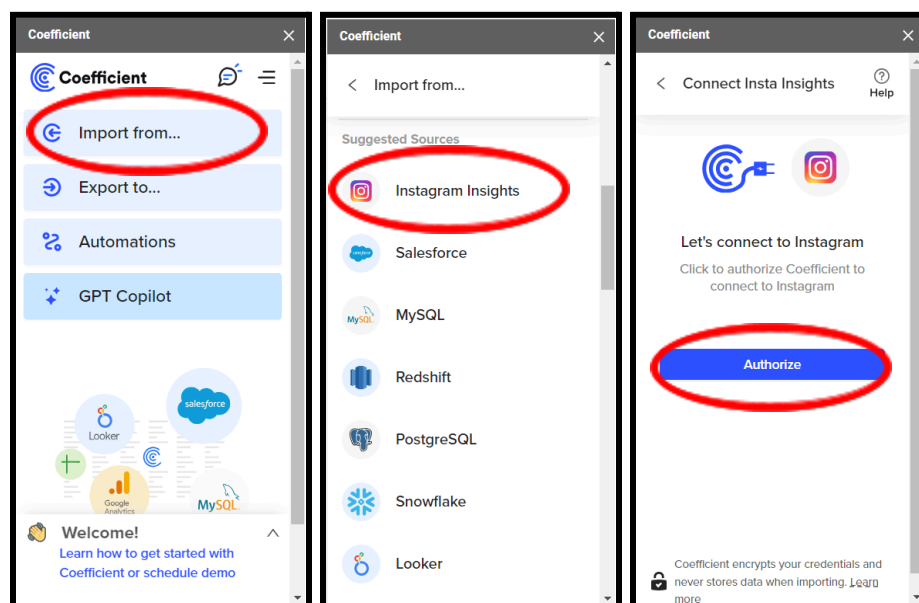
Coefficient

Coefficient

Import from...

Export to...

Automations

GPT Copilot

Looker

salesforce

Google Analytics

MySQL

Welcome!

Learn how to get started with Coefficient or schedule demo

Coefficient

Import from...

Suggested Sources

Instagram Insights

Salesforce

MySQL

Redshift

PostgreSQL

Snowflake

Looker

Coefficient

Connect Insta Insights

Help

Let's connect to Instagram

Click to authorize Coefficient to connect to Instagram

Authorize

Coefficient encrypts your credentials and never stores data when importing. Learn more